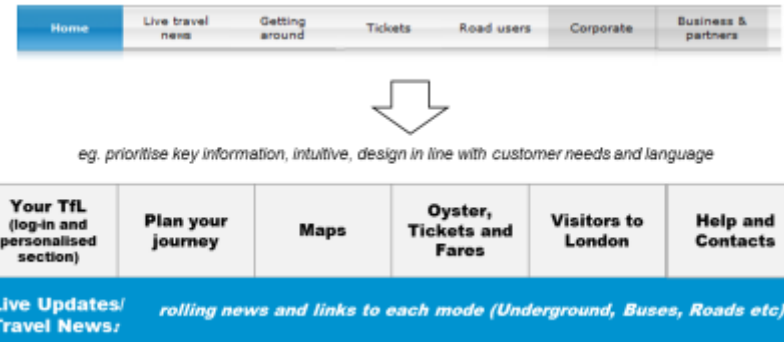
Home | Live travel news | Getting around | Tickets | Road users | Corporate | Business & partners

eg. prioritise key information, intuitive, design in line with customer needs and language

Your TfL (log-in and personalised section) | Plan your journey | Maps | Oyster, Tickets and Fares | Visitors to London | Help and Contacts

Live Updates/ Travel News: rolling news and links to each mode (Underground, Buses, Roads etc)